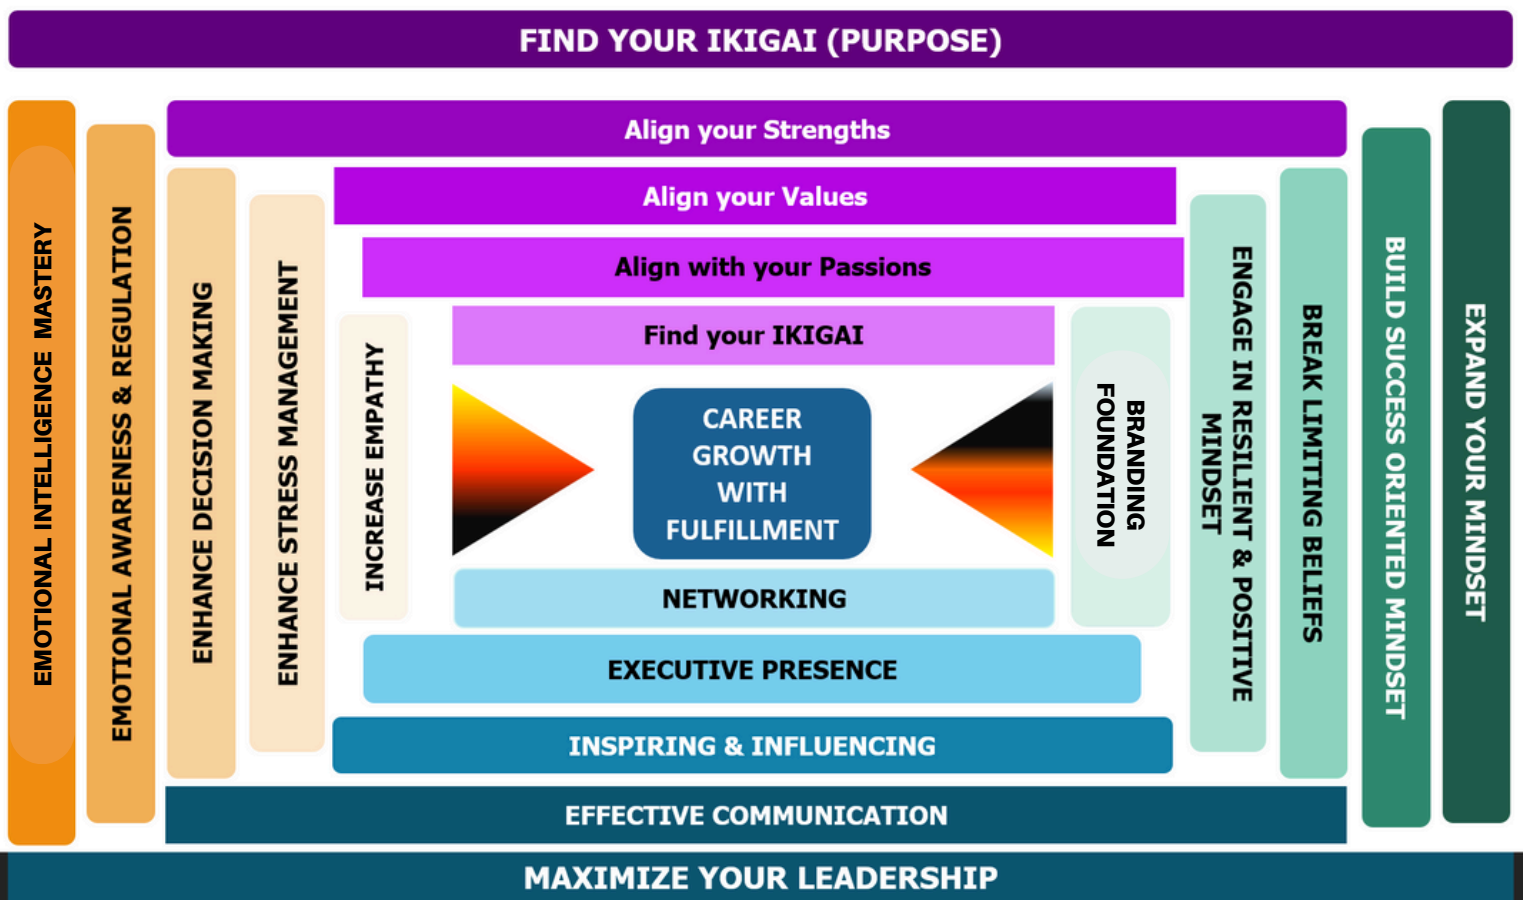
FIND YOUR IKIGAI (PURPOSE)

Align your Strengths

Align your Values

Align with your Passions

Find your IKIGAI

EMOTIONAL INTELLIGENCE MASTERY

EMOTIONAL AWARENESS & REGULATION

ENHANCE DECISION MAKING

ENHANCE STRESS MANAGEMENT

INCREASE EMPATHY

CAREER GROWTH WITH FULFILLMENT

BRANDING FOUNDATION

ENGAGE IN RESILIENT & POSITIVE MINDSET

BREAK LIMITING BELIEFS

BUILD SUCCESS ORIENTED MINDSET

EXPAND YOUR MINDSET

NETWORKING

EXECUTIVE PRESENCE

INSPIRING & INFLUENCING

EFFECTIVE COMMUNICATION

MAXIMIZE YOUR LEADERSHIP